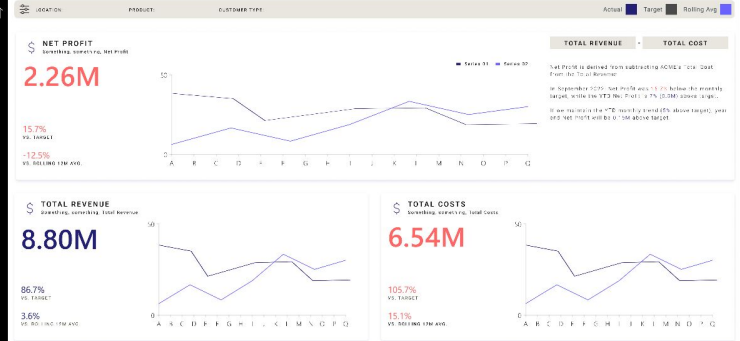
LOCATION PRODUCT CUSTOMER TYPE Actual Target Rolling Avg

$ NET PROFIT
Something, something, Net Profit

2.26M

15.7%
VS. TARGET

-12.5%
VS. ROLLING 12M AVG.

Series 31 Series 32

50

0

A B C D E F G H I J K L M N O P Q

TOTAL REVENUE - TOTAL COST

Net Profit is derived from subtracting ACME's Total Cost from the Total Revenue

In September 2023, Net Profit was 15.7% below the monthly target, while the YTD Net Profit is 7% (0.0M) above target.

If we maintain the YTD monthly trend 45% above target, year end Net Profit will be 0.0M above target.

$ TOTAL REVENUE
Something, something, Total Revenue

8.80M

86.7%
VS. TARGET

3.6%
VS. ROLLING 12M AVG.

50

0

A B C D E F G H I J K L M N O P Q

$ TOTAL COSTS
Something, something, Total Costs

6.54M

105.7%
VS. TARGET

15.1%
VS. ROLLING 12M AVG.

50

0

A B C D E F G H I J K L M N O P Q